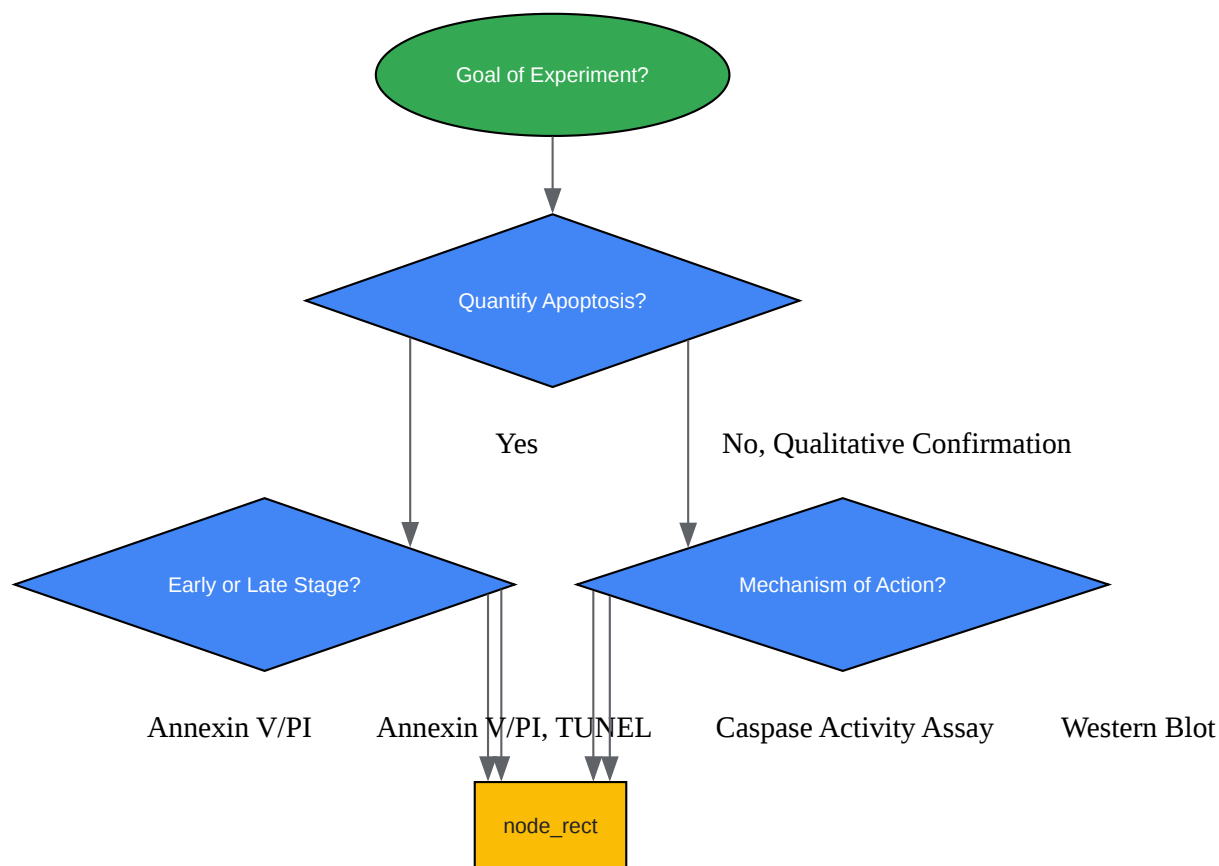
Goal of Experiment?

Quantify Apoptosis?

Yes

No, Qualitative Confirmation

Early or Late Stage?

Mechanism of Action?

Annexin V/PI

Annexin V/PI, TUNEL

Caspase Activity Assay

Western Blot

node_rect